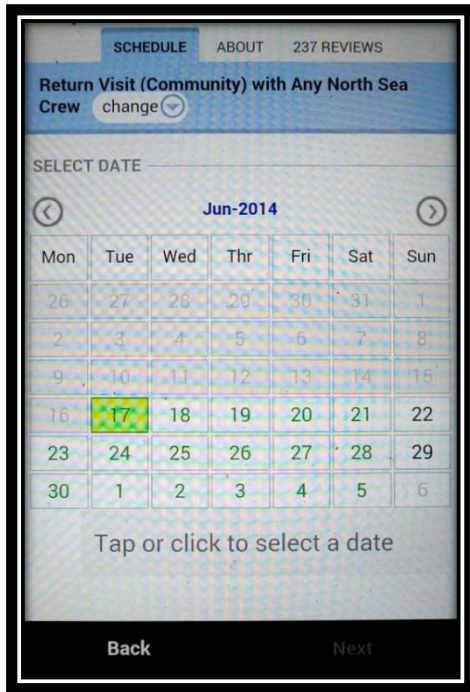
SCHEDULE ABOUT 237 REVIEWS

Return Visit (Community) with Any North Sea Crew change

SELECT DATE

Jun-2014

| Mon | Tue | Wed | Thr | Fri | Sat | Sun |
|---|---|---|---|---|---|---|
| 26 | 27 | 28 | 29 | 30 | 31 | 1 |
| 2 | 3 | 4 | 5 | 6 | 7 | 8 |
| 9 | 10 | 11 | 12 | 13 | 14 | 15 |
| 16 | 17 | 18 | 19 | 20 | 21 | 22 |
| 23 | 24 | 25 | 26 | 27 | 28 | 29 |
| 30 | 1 | 2 | 3 | 4 | 5 | 6 |

Tap or click to select a date

Back Next